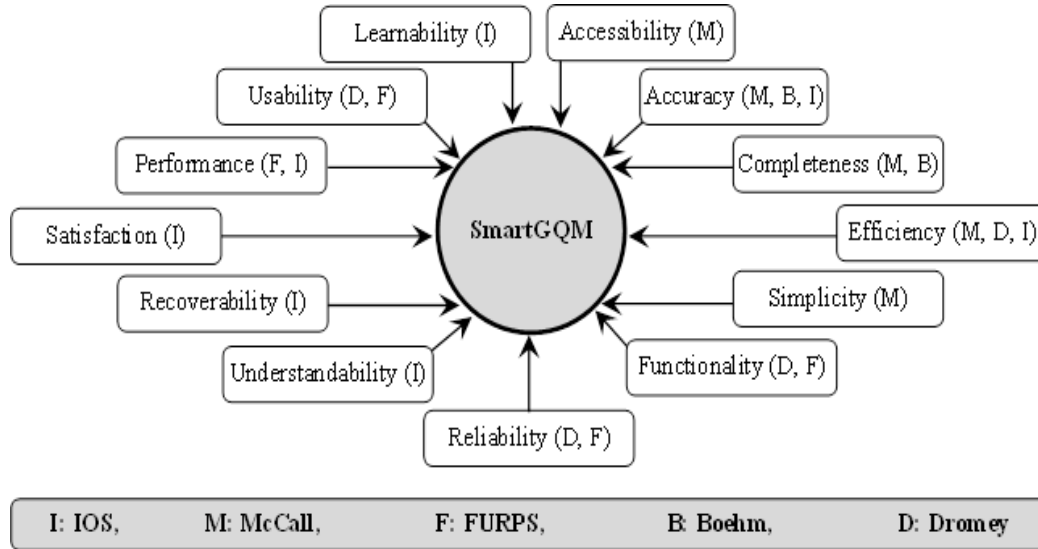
Learnability (I)

Accessibility (M)

Usability (D, F)

Accuracy (M, B, I)

Performance (F, I)

Completeness (M, B)

Satisfaction (I)

SmartGQM

Efficiency (M, D, I)

Recoverability (I)

Simplicity (M)

Understandability (I)

Functionality (D, F)

Reliability (D, F)

I: IOS, M: McCall, F: FURPS, B: Boehm, D: Dromey